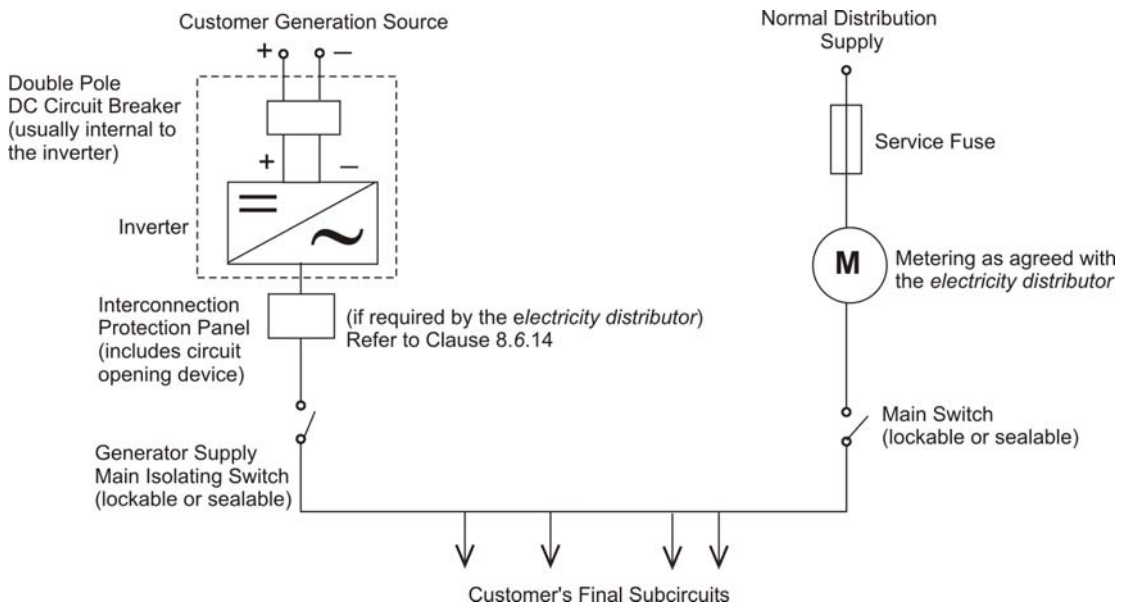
Customer Generation Source

+ −

Double Pole DC Circuit Breaker (usually internal to the inverter)

+ −

Inverter

Interconnection Protection Panel (includes circuit opening device)

(if required by the electricity distributor) Refer to Clause 8.6.14

Generator Supply Main Isolating Switch (lockable or sealable)

Normal Distribution Supply

Service Fuse

M

Metering as agreed with the electricity distributor

Main Switch (lockable or sealable)

Customer's Final Subcircuits